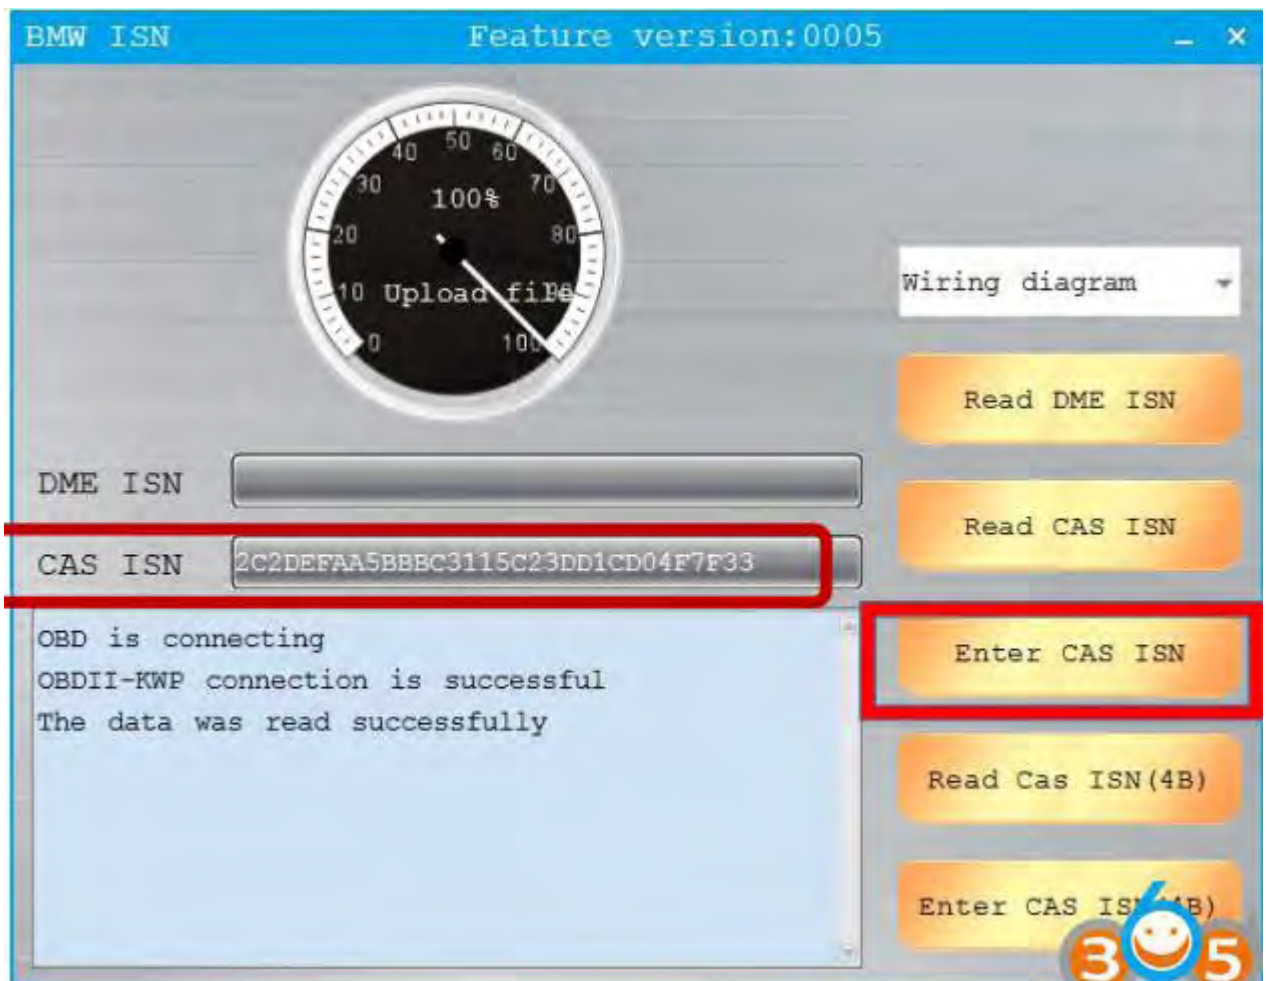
BMW ISN
Feature version:0005
_ ×

0 10 20 30 40 50 60 70 80 90 100
100%
Upload file

Wiring diagram

Read DME ISN

DME ISN

Read CAS ISN

CAS ISN 2C2DEFAA5BBBC3115C23DD1CD04F7F33

OBD is connecting
OBDII-KWP connection is successful
The data was read successfully

Enter CAS ISN

Read Cas ISN(4B)

Enter CAS IS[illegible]B)

365